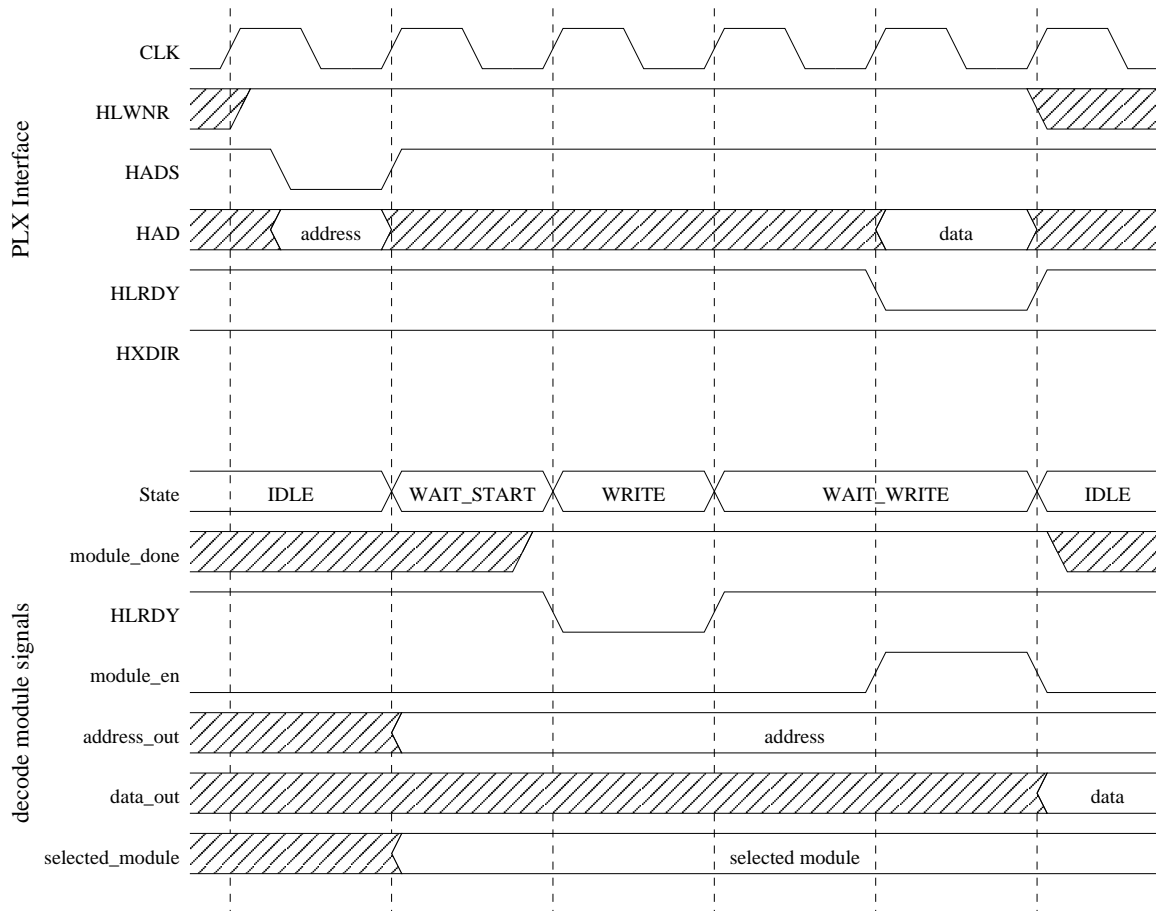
PLX Interface

CLK

HLWNR

HADS

HAD

address

data

HLRDY

HXDIR

decode module signals

State

IDLE

WAIT_START

WRITE

WAIT_WRITE

IDLE

module_done

HLRDY

module_en

address_out

address

data_out

data

selected_module

selected module